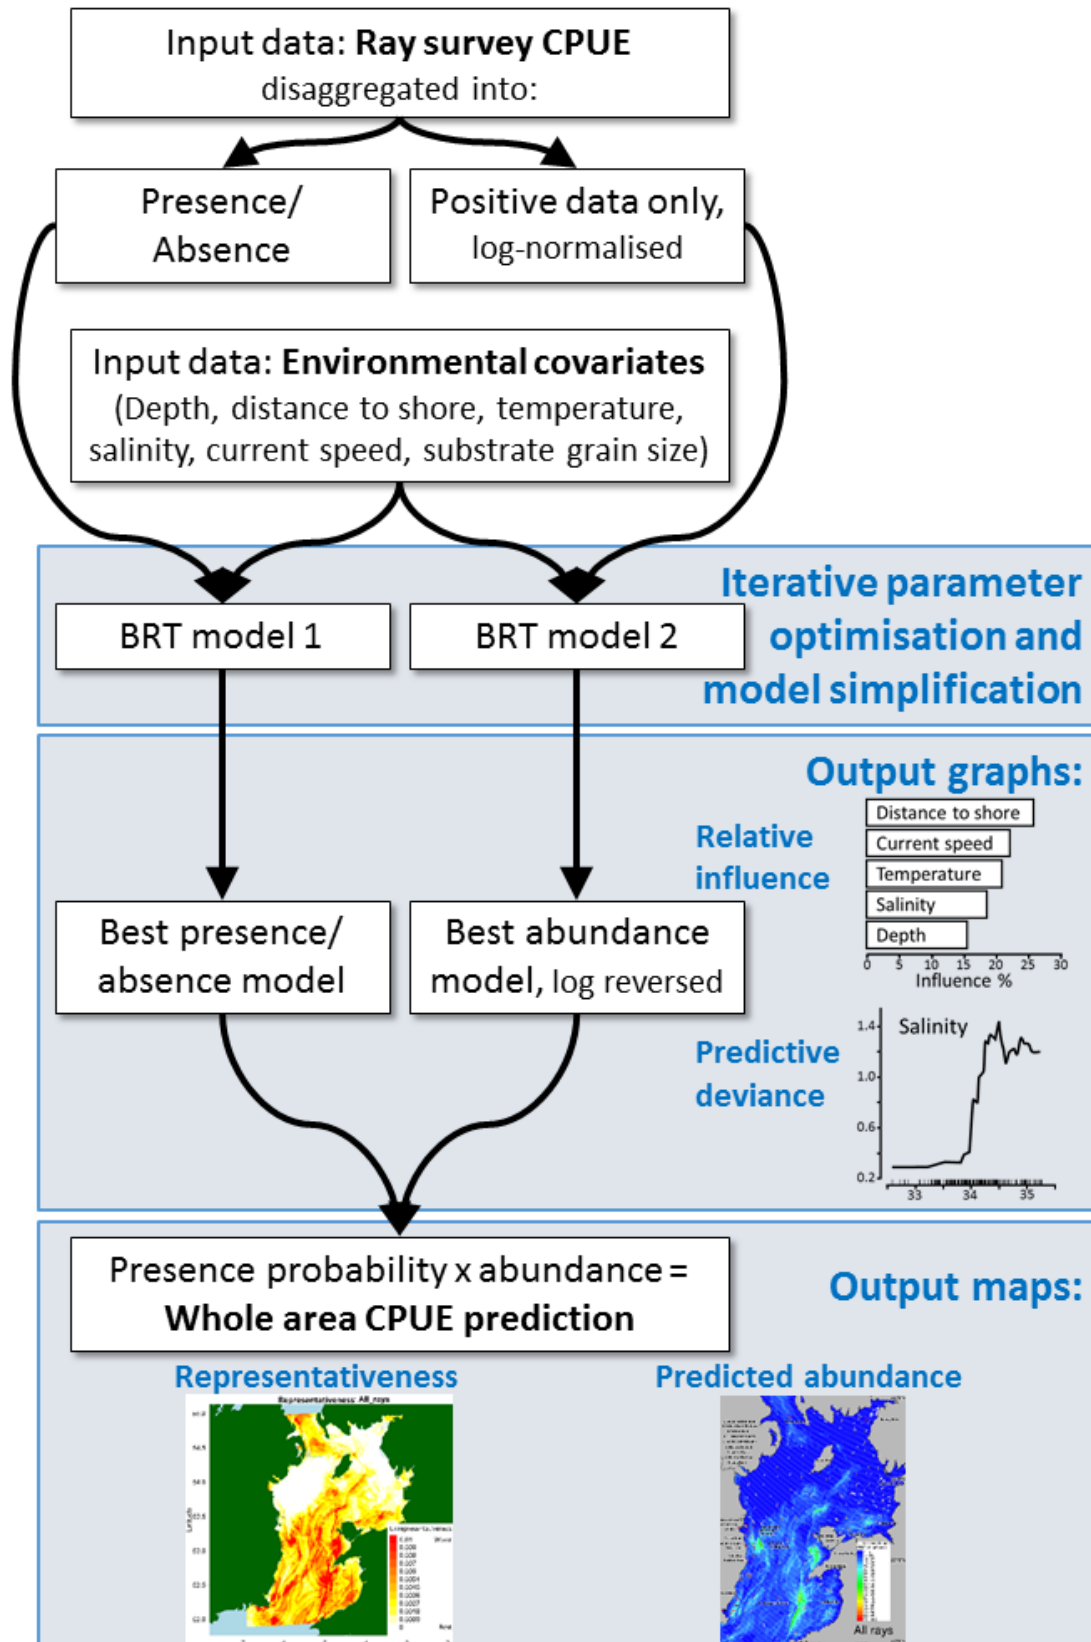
Input data: **Ray survey CPUE**
disaggregated into:

Presence/ Absence

Positive data only, log-normalised

Input data: **Environmental covariates**
(Depth, distance to shore, temperature, salinity, current speed, substrate grain size)

BRT model 1

BRT model 2

Iterative parameter optimisation and model simplification

Output graphs:

Relative influence

Distance to shore
Current speed
Temperature
Salinity
Depth
0 5 10 15 20 25 30
Influence %

Best presence/ absence model

Best abundance model, log reversed

Predictive deviance

Salinity
1.4
1.0
0.6
0.2
33 34 35

Presence probability x abundance =
**Whole area CPUE prediction**

Output maps:

Representativeness

Representativeness: All_rays

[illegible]

Predicted abundance

All rays